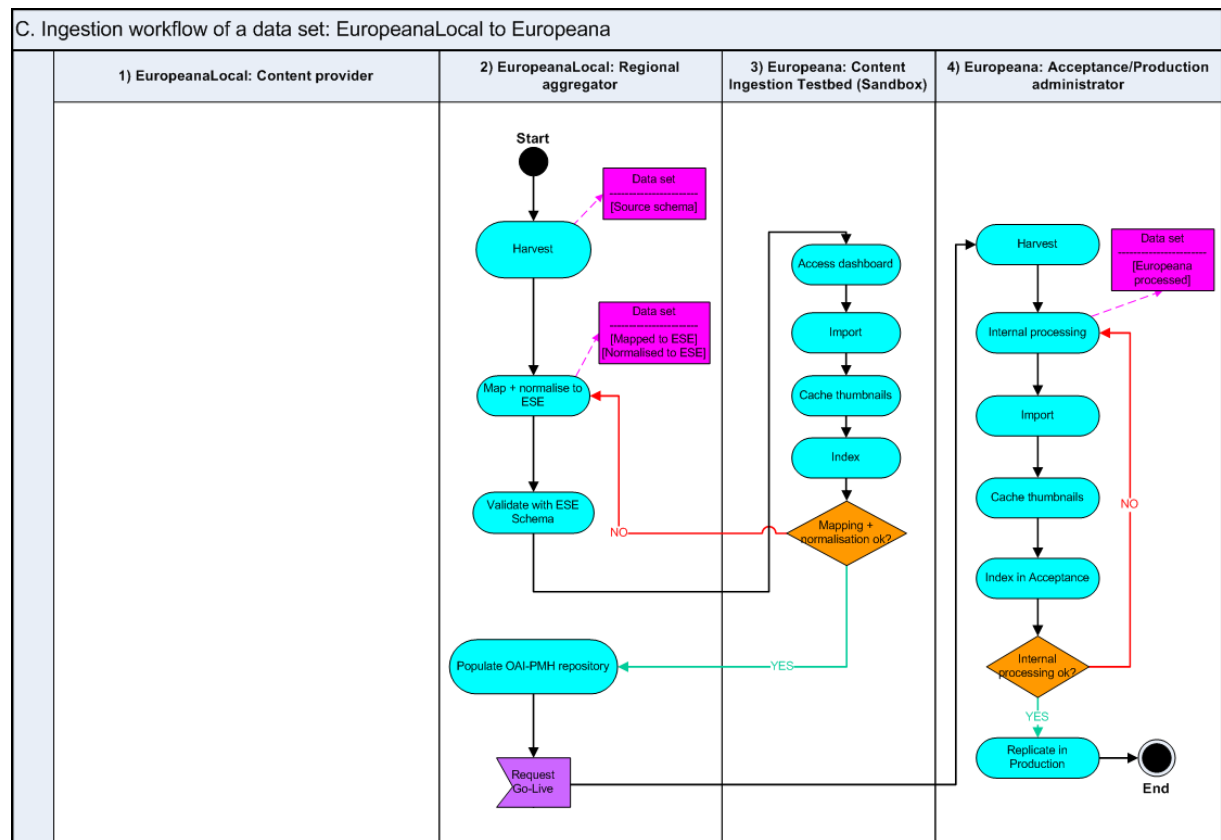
C. Ingestion workflow of a data set: EuropeanaLocal to Europeana

1) EuropeanaLocal: Content provider

2) EuropeanaLocal: Regional aggregator

3) Europeana: Content Ingestion Testbed (Sandbox)

4) Europeana: Acceptance/Production administrator

Start

Data set
[Source schema]

Harvest

Data set
[Mapped to ESE]
[Normalised to ESE]

Map + normalise to ESE

Validate with ESE Schema

NO

Populate OAI-PMH repository

YES

Request Go-Live

Access dashboard

Import

Cache thumbnails

Index

Mapping + normalisation ok?

Harvest

Data set
[Europeana processed]

Internal processing

Import

Cache thumbnails

NO

Index in Acceptance

Internal processing ok?

YES

Replicate in Production

End